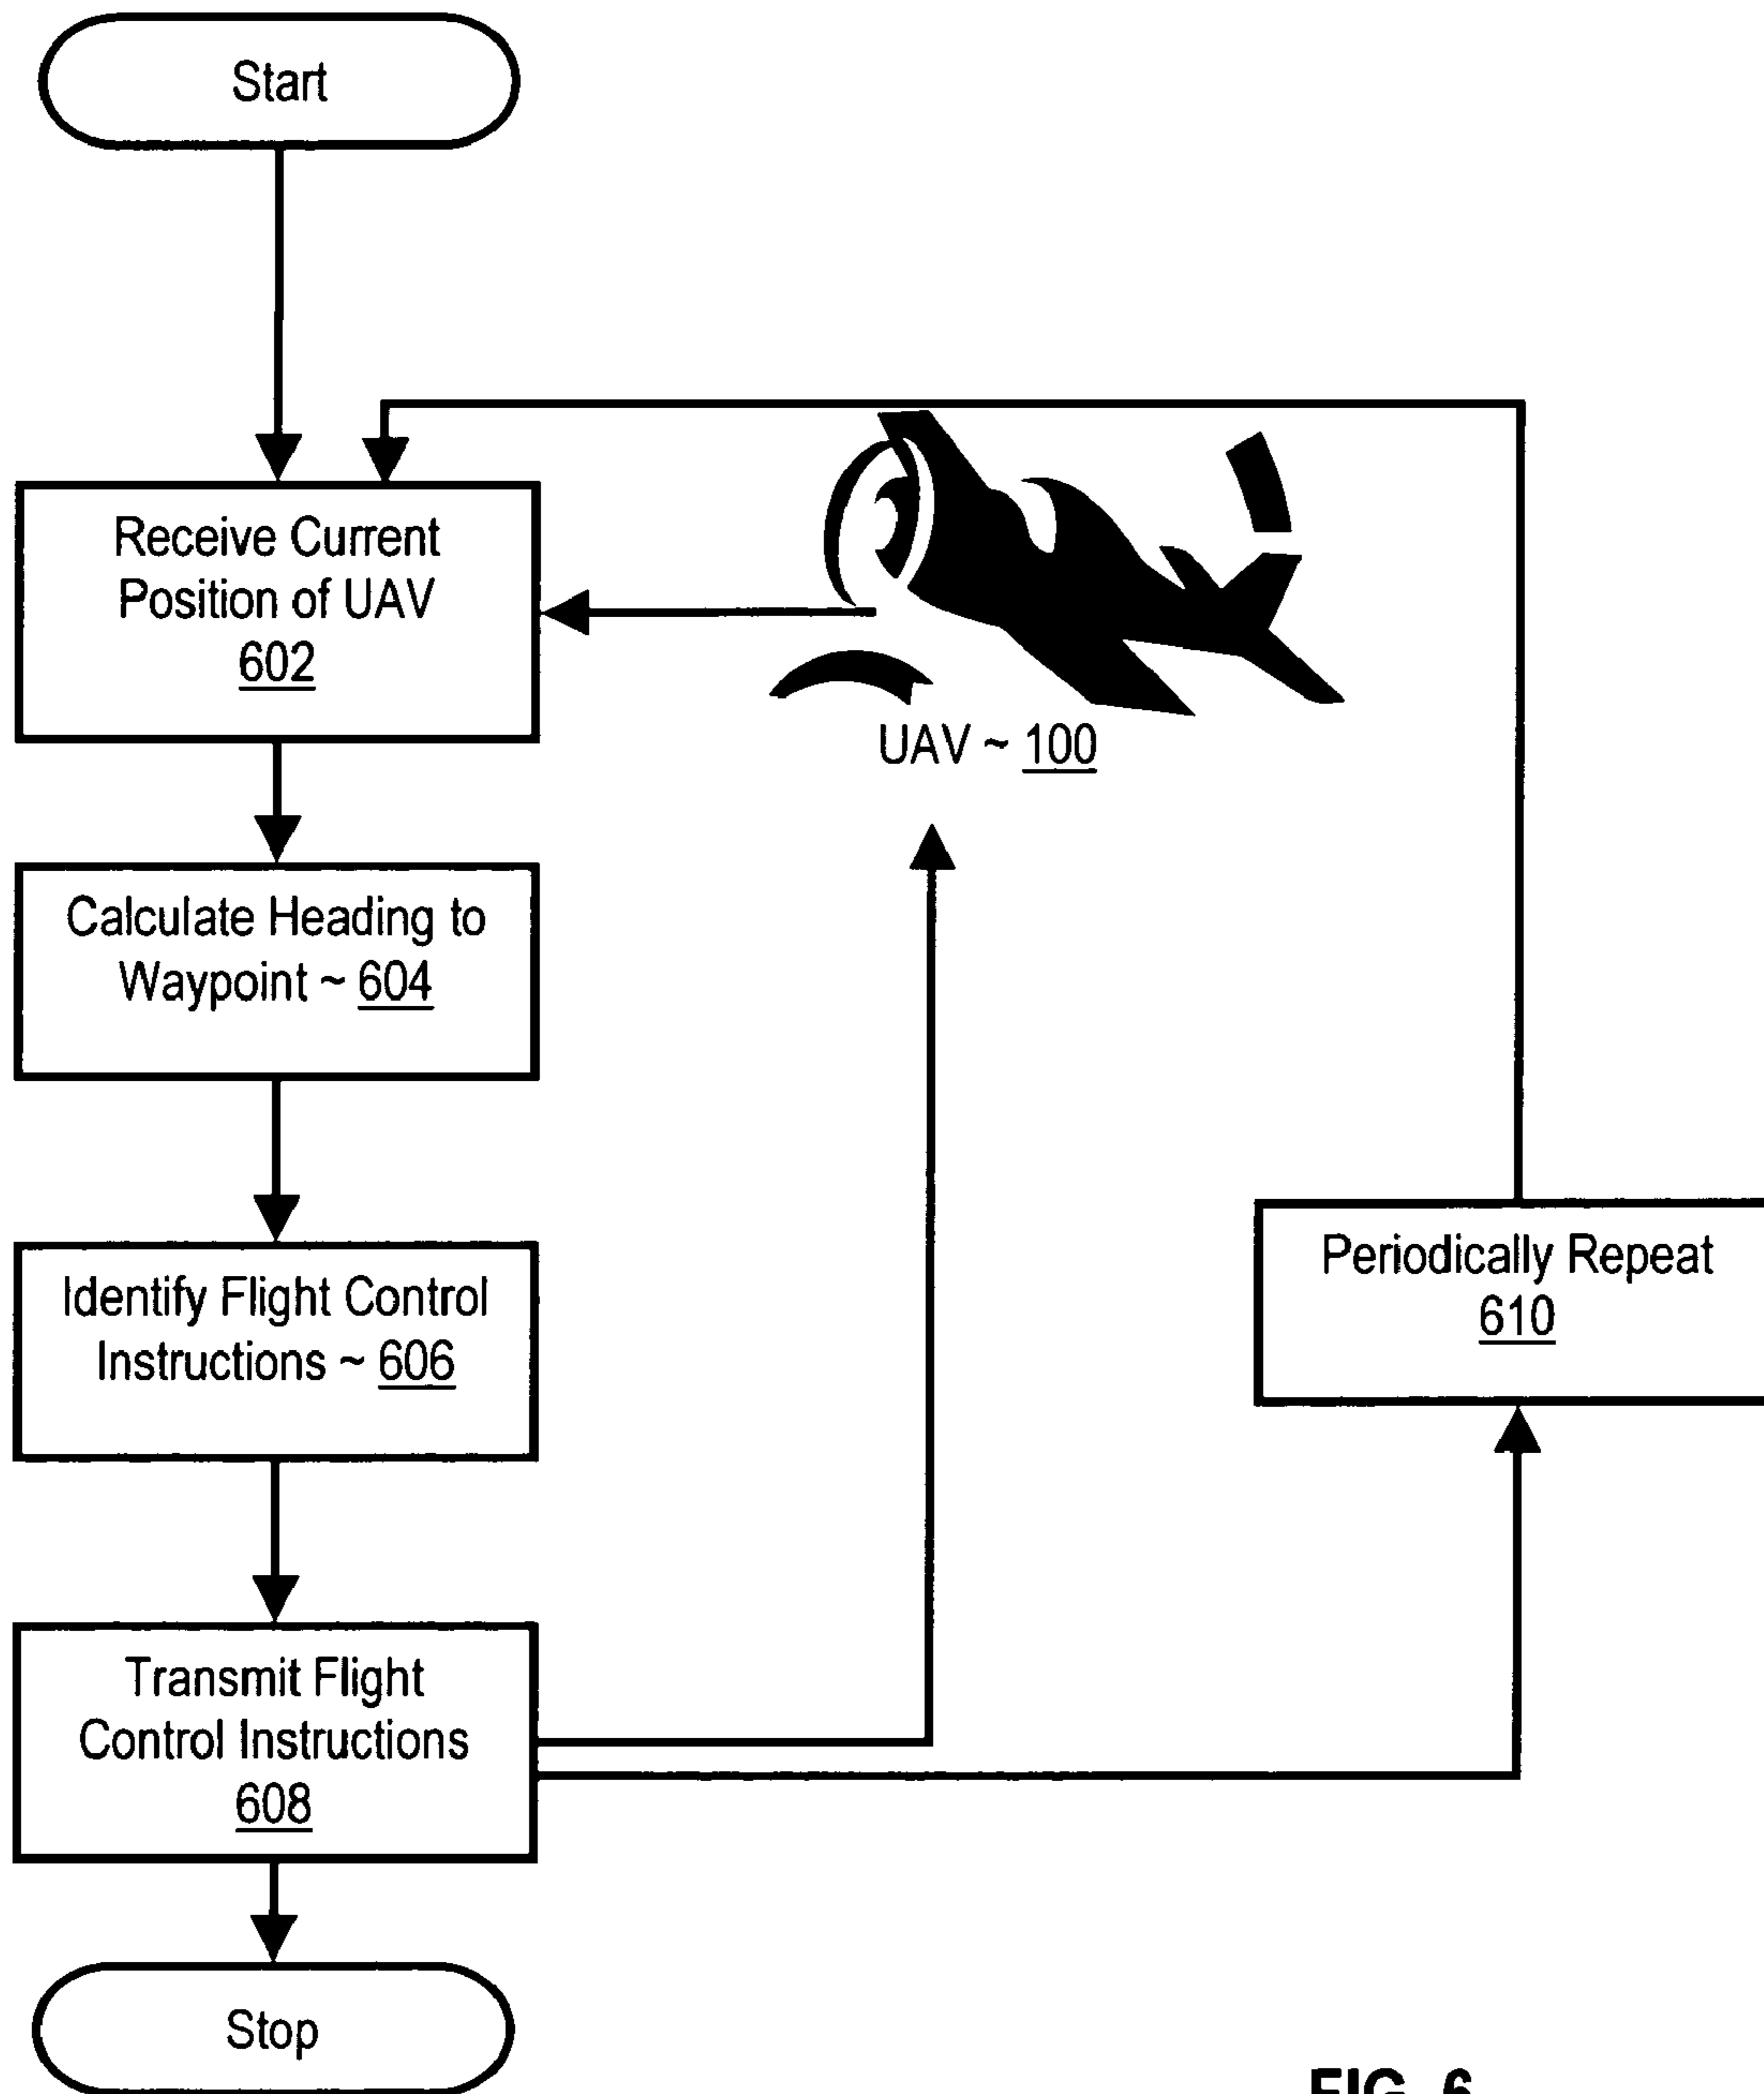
Start

Receive Current Position of UAV 602

UAV ~ 100

Calculate Heading to Waypoint ~ 604

Identify Flight Control Instructions ~ 606

Periodically Repeat 610

Transmit Flight Control Instructions 608

Stop

FIG. 6